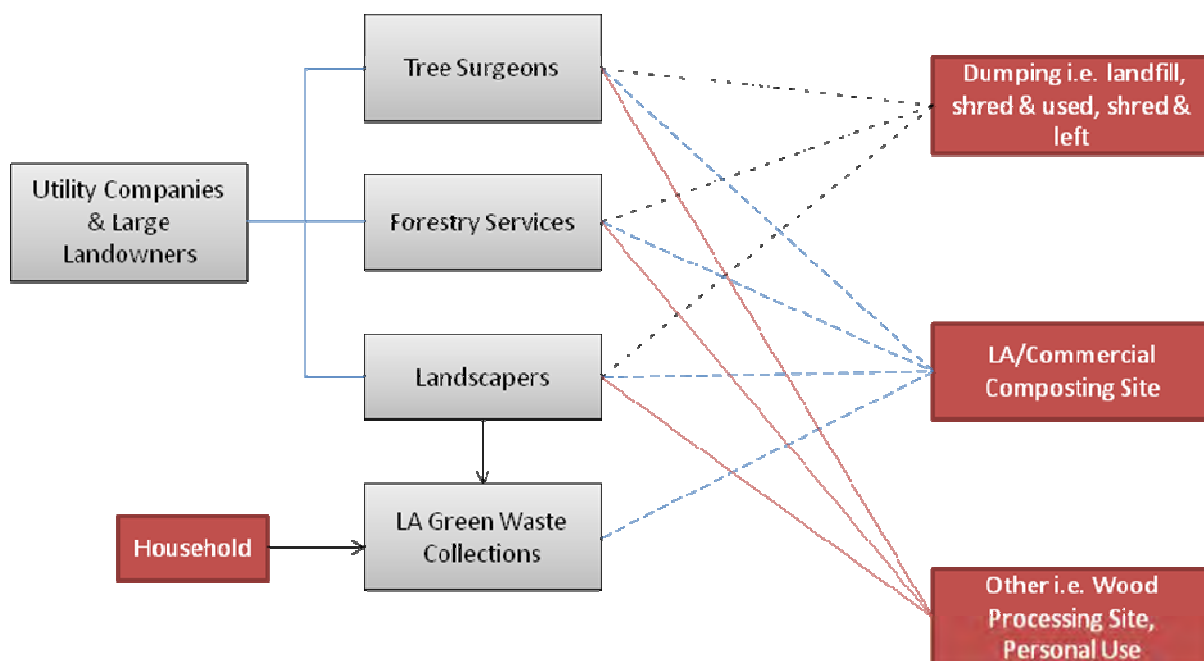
Utility Companies & Large Landowners

Tree Surgeons

Forestry Services

Landscapers

LA Green Waste Collections

Household

Dumping i.e. landfill, shred & used, shred & left

LA/Commercial Composting Site

Other i.e. Wood Processing Site, Personal Use